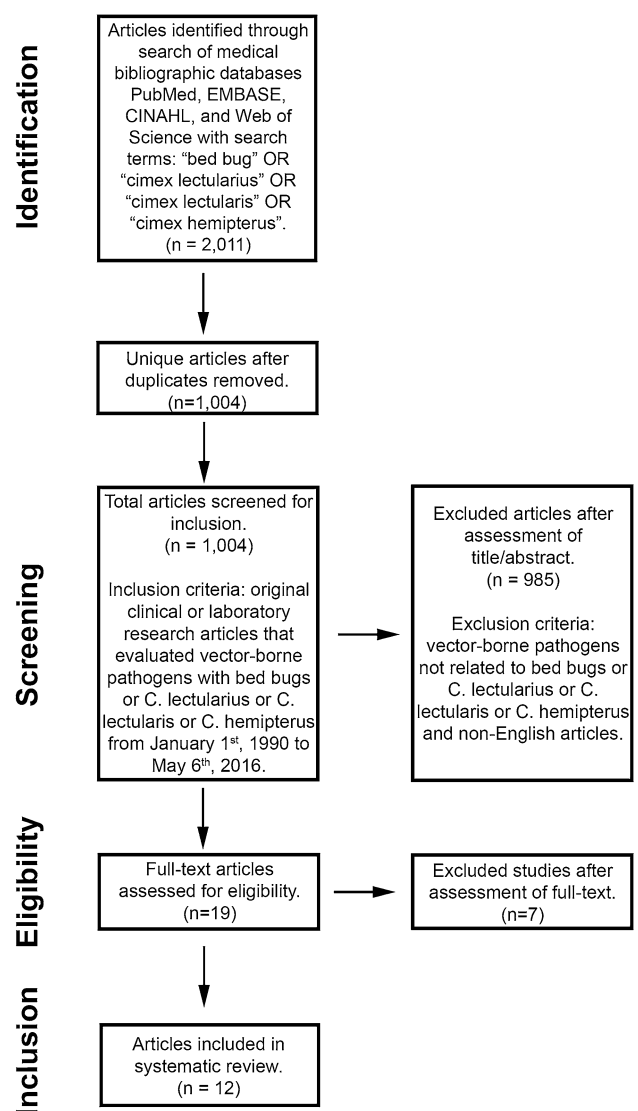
Identification

Articles identified through search of medical bibliographic databases PubMed, EMBASE, CINAHL, and Web of Science with search terms: "bed bug" OR "cimex lectularius" OR "cimex lectularis" OR "cimex hemipterus". (n = 2,011)

Unique articles after duplicates removed. (n=1,004)

Screening

Total articles screened for inclusion. (n = 1,004)

Inclusion criteria: original clinical or laboratory research articles that evaluated vector-borne pathogens with bed bugs or C. lectularius or C. lectularis or C. hemipterus from January 1$^{st}$, 1990 to May 6$^{th}$, 2016.

Excluded articles after assessment of title/abstract. (n = 985)

Exclusion criteria: vector-borne pathogens not related to bed bugs or C. lectularius or C. lectularis or C. hemipterus and non-English articles.

Eligibility

Full-text articles assessed for eligibility. (n=19)

Excluded studies after assessment of full-text. (n=7)

Inclusion

Articles included in systematic review. (n = 12)